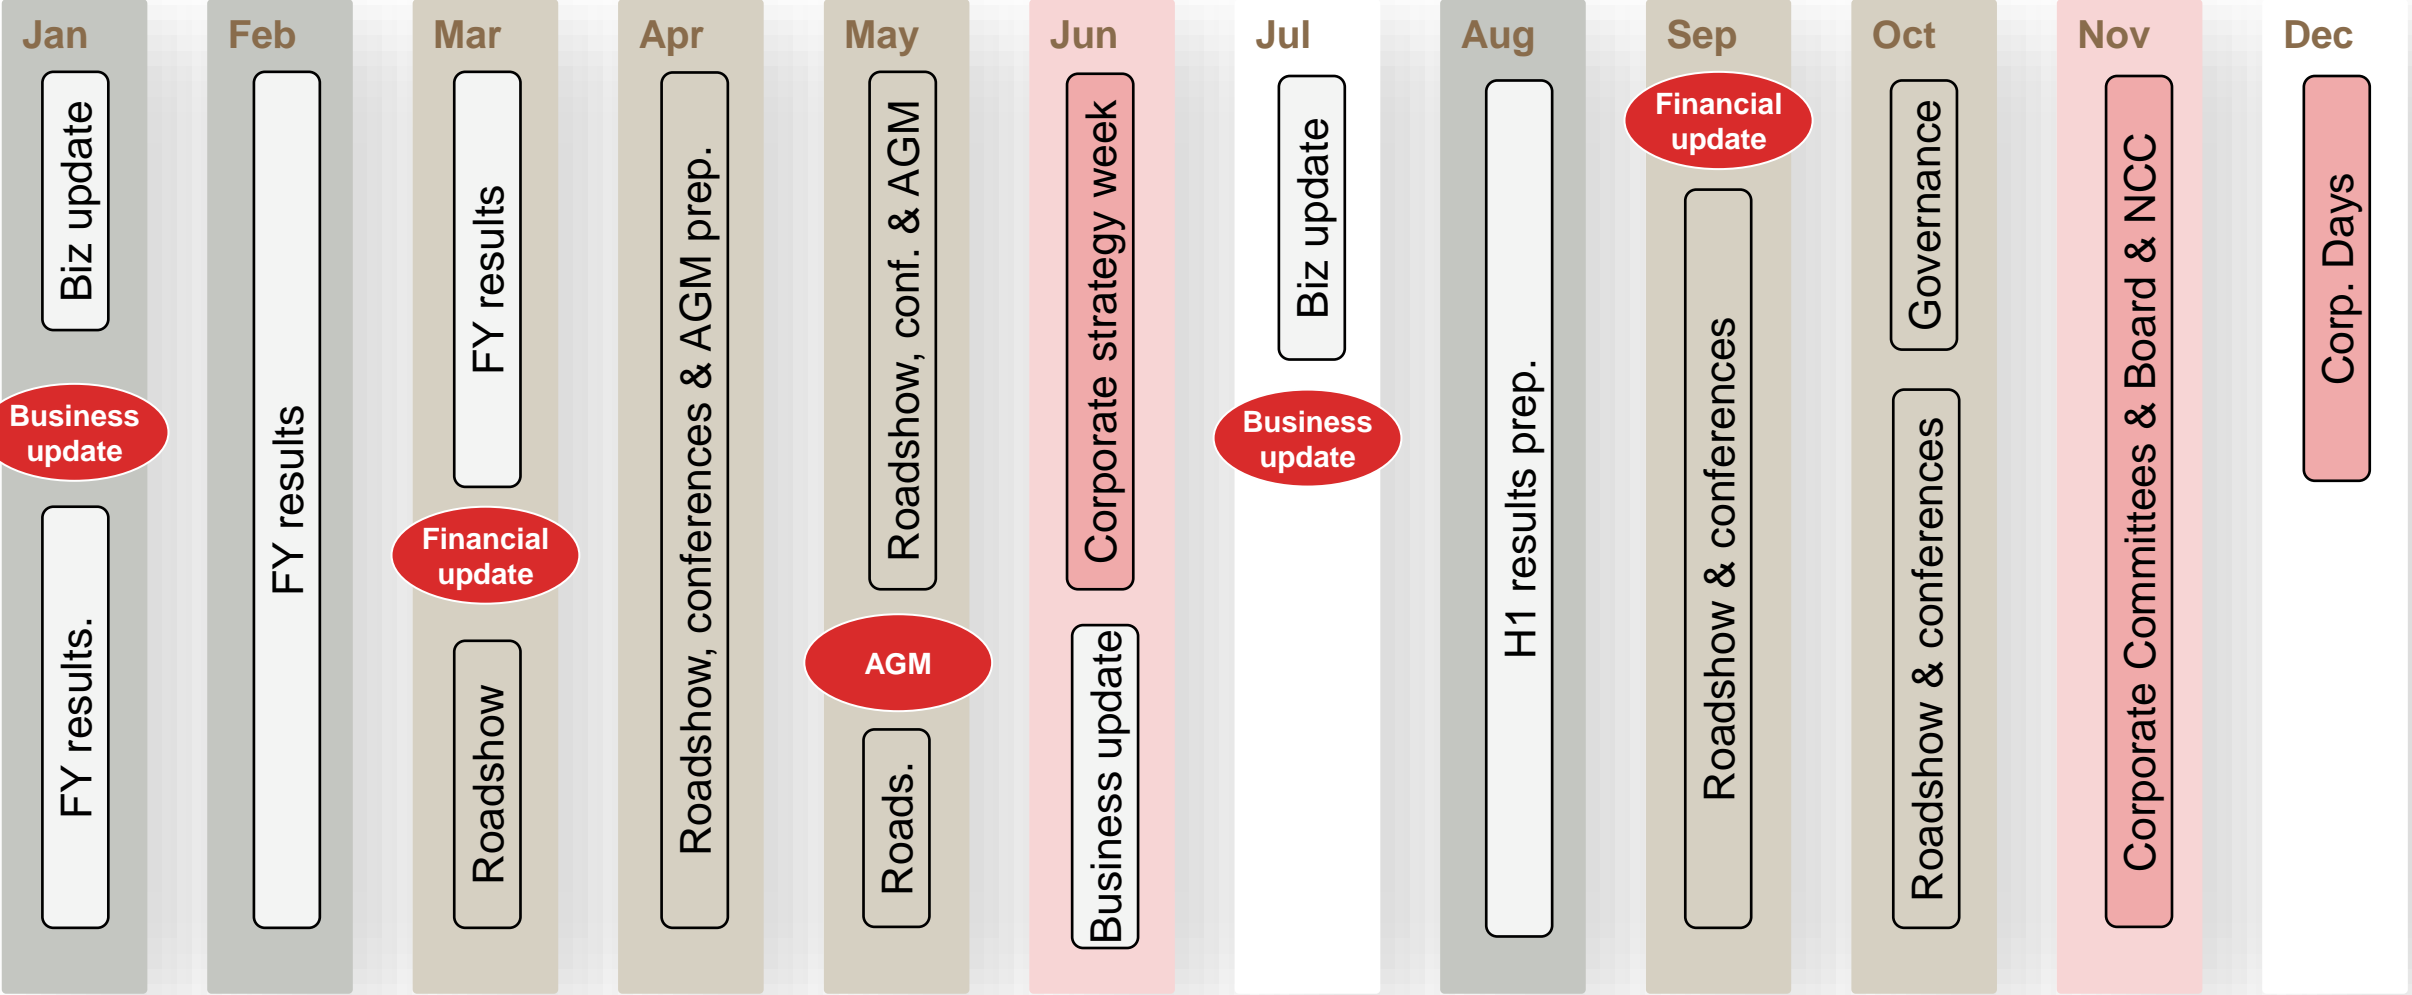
Jan
Biz update
Business update
FY results.

Feb
FY results

Mar
FY results
Financial update
Roadshow

Apr
Roadshow, conferences & AGM prep.

May
Roadshow, conf. & AGM
AGM
Roads.

Jun
Corporate strategy week
Business update

Jul
Biz update
Business update

Aug
H1 results prep.

Sep
Financial update
Roadshow & conferences

Oct
Governance
Roadshow & conferences

Nov
Corporate Committees & Board & NCC

Dec
Corp. Days